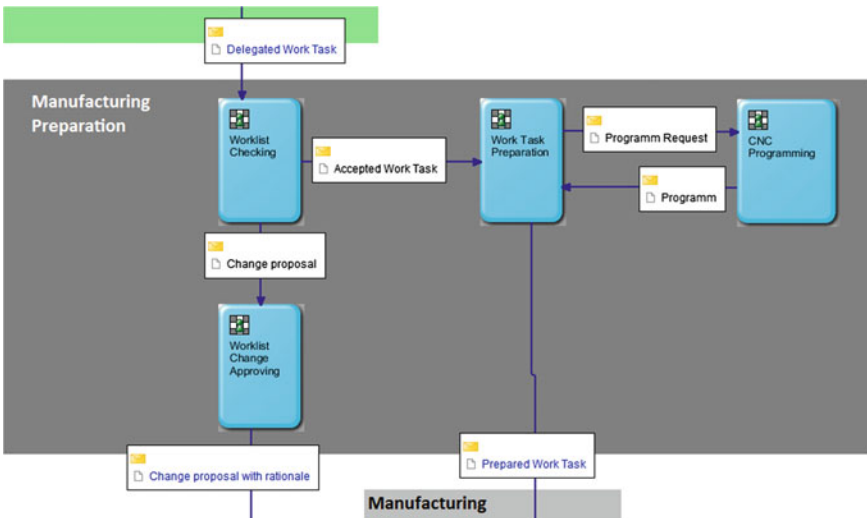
Delegated Work Task

Manufacturing Preparation

Worklist Checking

Accepted Work Task

Work Task Preparation

Programm Request

CNC Programming

Programm

Change proposal

Worklist Change Approving

Change proposal with rationale

Prepared Work Task

Manufacturing